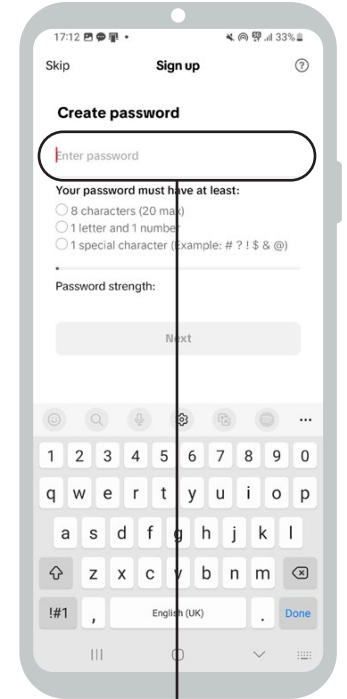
17:12 33%

Skip

Sign up

?

Create password

Enter password

Your password must have at least:

8 characters (20 max)

1 letter and 1 number

1 special character (Example: # ? ! $ & @)

Password strength:

Next

...

1 2 3 4 5 6 7 8 9 0

q w e r t y u i o p

a s d f g h j k l

z x c v b n m

!#1

,

English (UK)

.

Done